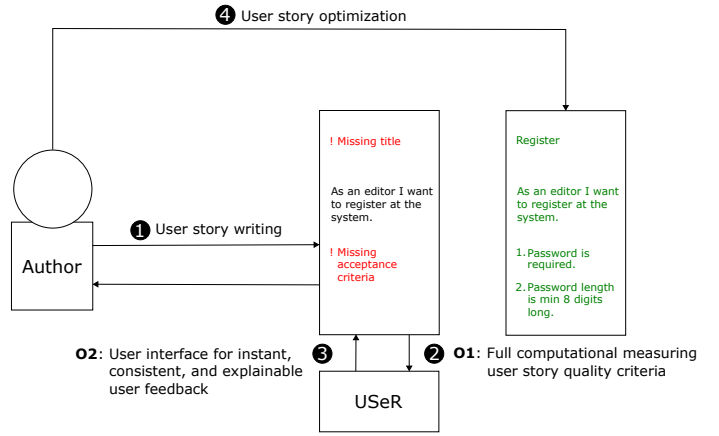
4 User story optimization

! Missing title

As an editor I want to register at the system.

! Missing acceptance criteria

Register

As an editor I want to register at the system.

1. Password is required.

2. Password length is min 8 digits long.

Author

1 User story writing

3

O2: User interface for instant, consistent, and explainable user feedback

2

O1: Full computational measuring user story quality criteria

USeR